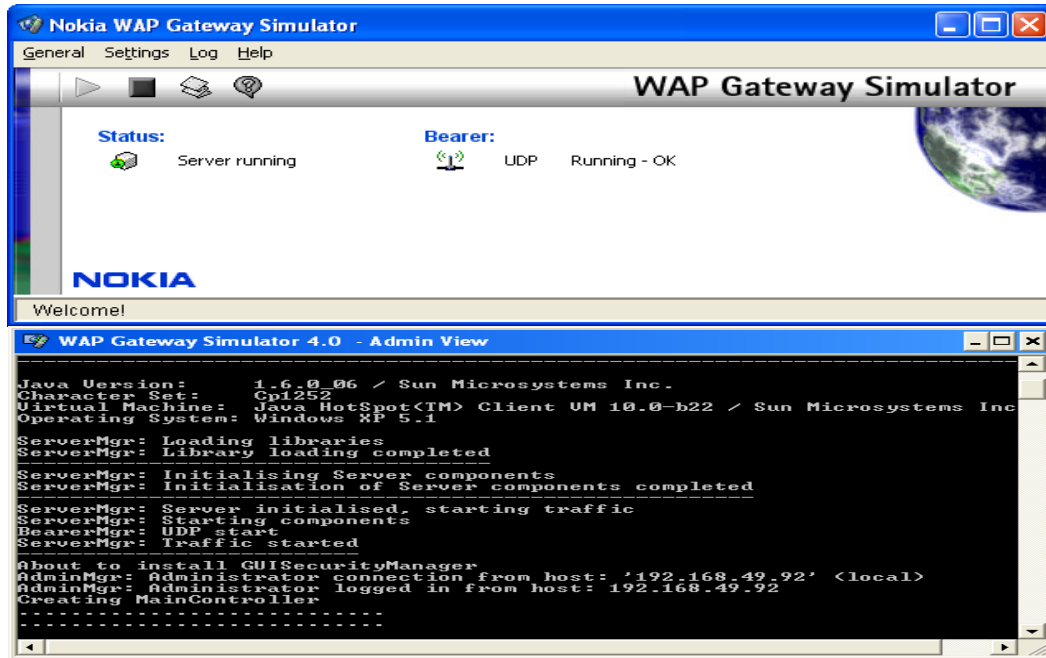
Nokia WAP Gateway Simulator

General Settings Log Help

WAP Gateway Simulator

Status:
Server running

Bearer:
UDP Running - OK

NOKIA

Welcome!

WAP Gateway Simulator 4.0 - Admin View

Java Version: 1.6.0_06 / Sun Microsystems Inc.
Character Set: Cp1252
Virtual Machine: Java HotSpot(TM) Client VM 10.0-b22 / Sun Microsystems Inc
Operating System: Windows XP 5.1

ServerMgr: Loading libraries
ServerMgr: Library loading completed

ServerMgr: Initialising Server components
ServerMgr: Initialisation of Server components completed

ServerMgr: Server initialised, starting traffic
ServerMgr: Starting components
BearerMgr: UDP start
ServerMgr: Traffic started

About to install GUISecurityManager
AdminMgr: Administrator connection from host: '192.168.49.92' (local)
AdminMgr: Administrator logged in from host: 192.168.49.92
Creating MainController